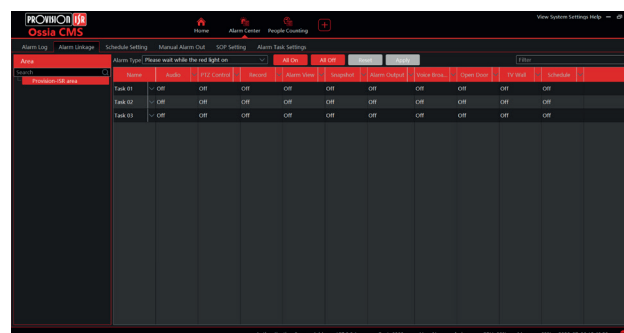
PROVISION ISR
Ossia CMS

Home Alarm Center People Counting +

View System Settings Help

Alarm Log Alarm Linkage Schedule Setting Manual Alarm Out SOP Setting Alarm Task Settings

Area
Search
Provision-ISR area

Alarm Type Please wait while the red light on All On All Off Reset Apply Filter

| Name | Audio | PTZ Control | Record | Alarm View | Snapshot | Alarm Output | Voice Broa... | Open Door | TV Wall | Schedule |
|---|---|---|---|---|---|---|---|---|---|---|
| Task 01 | Off | Off | Off | Off | Off | Off | Off | Off | Off | Off |
| Task 02 | Off | Off | Off | Off | Off | Off | Off | Off | Off | Off |
| Task 03 | Off | Off | Off | Off | Off | Off | Off | Off | Off | Off |